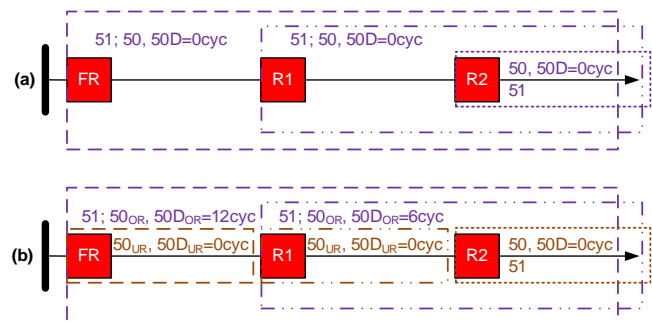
(a)

51; 50, 50D=0cyc

51; 50, 50D=0cyc

FR

R1

R2

50, 50D=0cyc

51

(b)

51; $50_{OR}$, $50D_{OR}$=12cyc

51; $50_{OR}$, $50D_{OR}$=6cyc

FR

$50_{UR}$, $50D_{UR}$=0cyc

R1

$50_{UR}$, $50D_{UR}$=0cyc

R2

50, 50D=0cyc

51